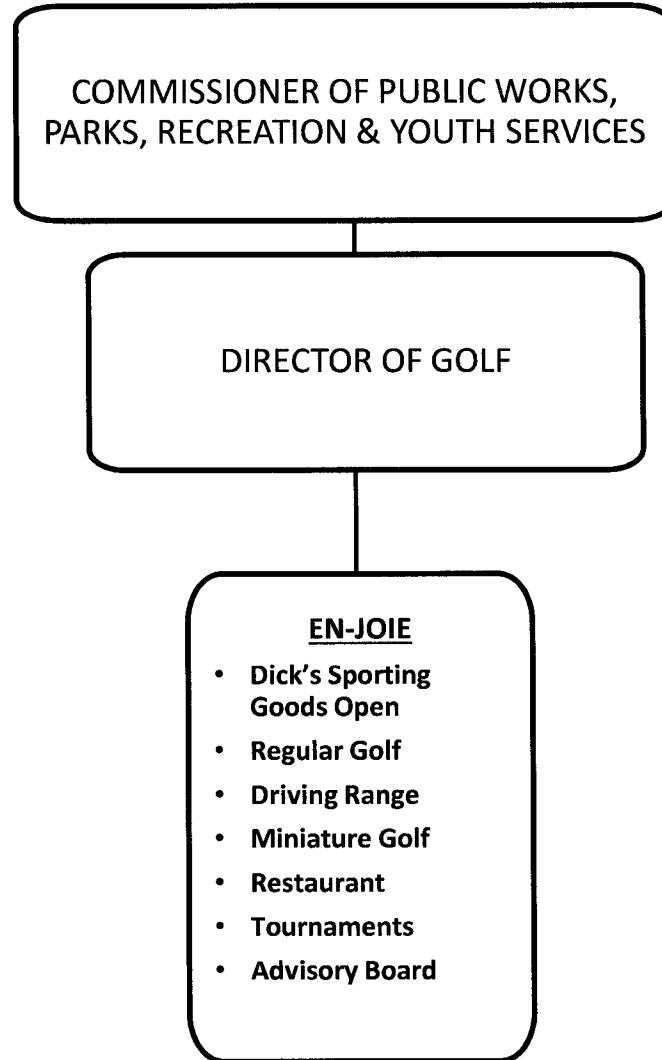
COMMISSIONER OF PUBLIC WORKS, PARKS, RECREATION & YOUTH SERVICES

DIRECTOR OF GOLF

EN-JOIE

- Dick's Sporting Goods Open
- Regular Golf
- Driving Range
- Miniature Golf
- Restaurant
- Tournaments
- Advisory Board